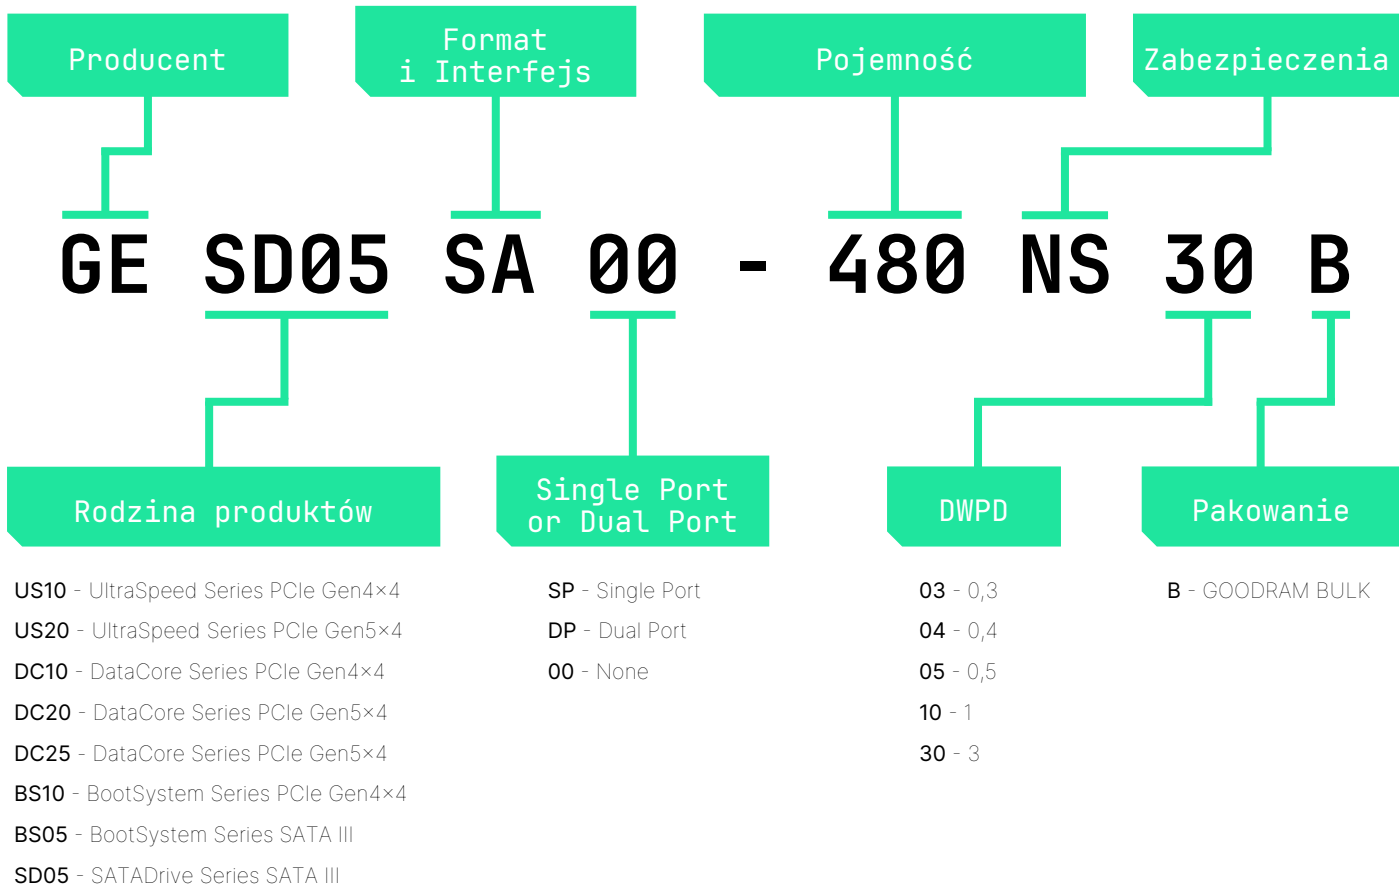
Producent

Format i Interfejs

Pojemność

Zabezpieczenia

GE SD05 SA 00 - 480 NS 30 B

Rodzina produktów

Single Port or Dual Port

DWPD

Pakowanie

US10 - UltraSpeed Series PCIe Gen4×4
US20 - UltraSpeed Series PCIe Gen5×4
DC10 - DataCore Series PCIe Gen4×4
DC20 - DataCore Series PCIe Gen5×4
DC25 - DataCore Series PCIe Gen5×4
BS10 - BootSystem Series PCIe Gen4×4
BS05 - BootSystem Series SATA III
SD05 - SATADrive Series SATA III

SP - Single Port
DP - Dual Port
00 - None

03 - 0,3
04 - 0,4
05 - 0,5
10 - 1
30 - 3

B - GOODRAM BULK